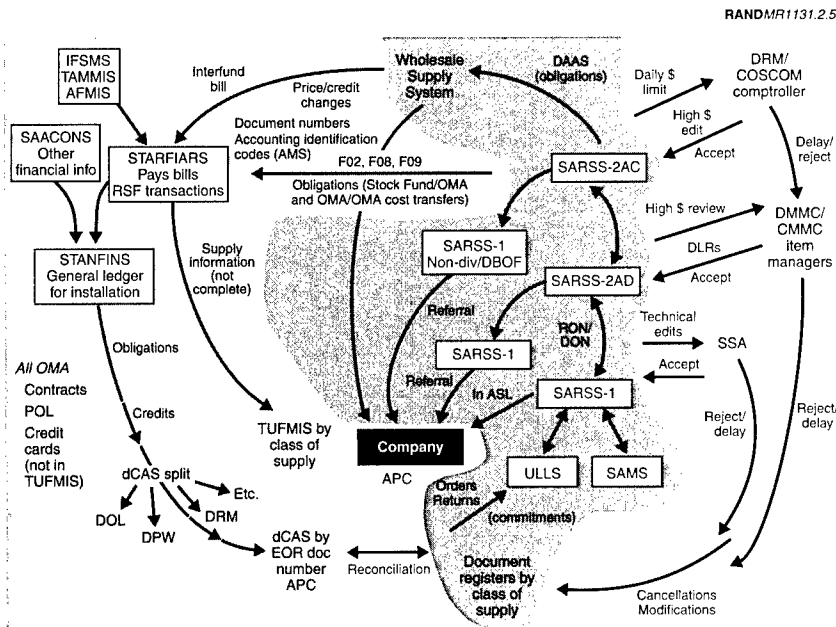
RANDMR1131.2.5

IFSMS
TAMMIS
AFMIS

Interfund bill

Price/credit changes

Wholesale Supply System

DAAS (obligations)

Daily $ limit

DRM/
COSCOM comptroller

SAACONS
Other financial info

Document numbers
Accounting identification codes (AMS)

STARFIARS
Pays bills
RSF transactions

High $ edit

Accept

Delay/reject

F02, F08, F09

Obligations (Stock Fund/OMA and OMA/OMA cost transfers)

SARSS-2AC

High $ review

DMMC/
CMMC
item managers

STANFINS
General ledger for installation

Supply information (not complete)

SARSS-1
Non-div/DBOF

DLRs

SARSS-2AD

Accept

Referral

RON/
DON

Technical edits

SSA

Obligations

SARSS-1

Accept

Referral

In ASL

SARSS-1

All OMA
Contracts
POL
Credit cards (not in TUFMIS)

Credits

TUFMIS by class of supply

Company

APC

Reject/delay

Reject/delay

Orders
Returns

ULLS

SAMS

dCAS split

Etc.

(commitments)

DOL

DPW

DRM

dCAS by EOR doc number APC

Reconciliation

Document registers by class of supply

Cancellations
Modifications